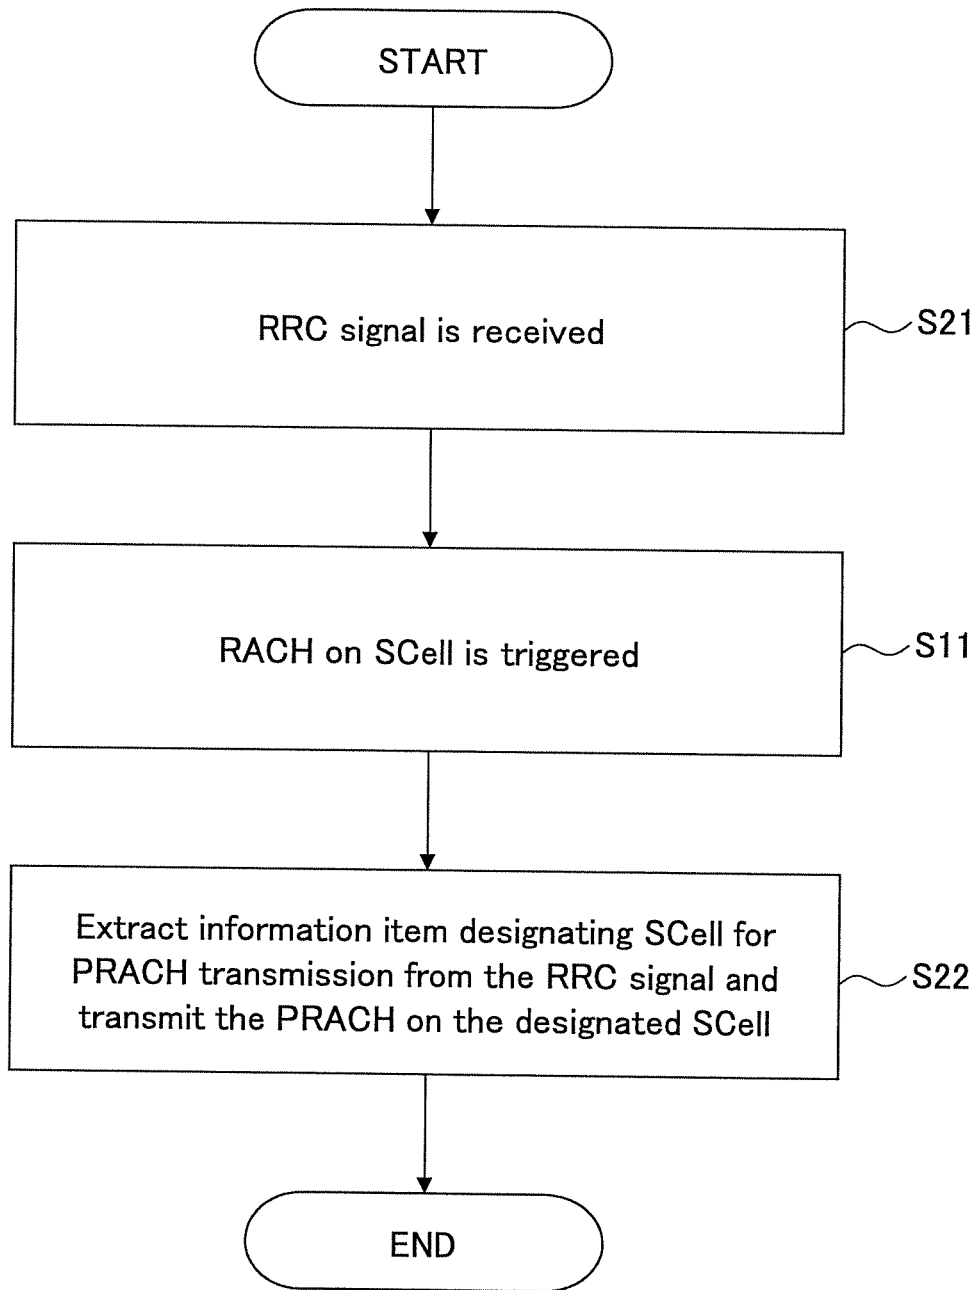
START

RRC signal is received

S21

RACH on SCell is triggered

S11

Extract information item designating SCell for PRACH transmission from the RRC signal and transmit the PRACH on the designated SCell

S22

END